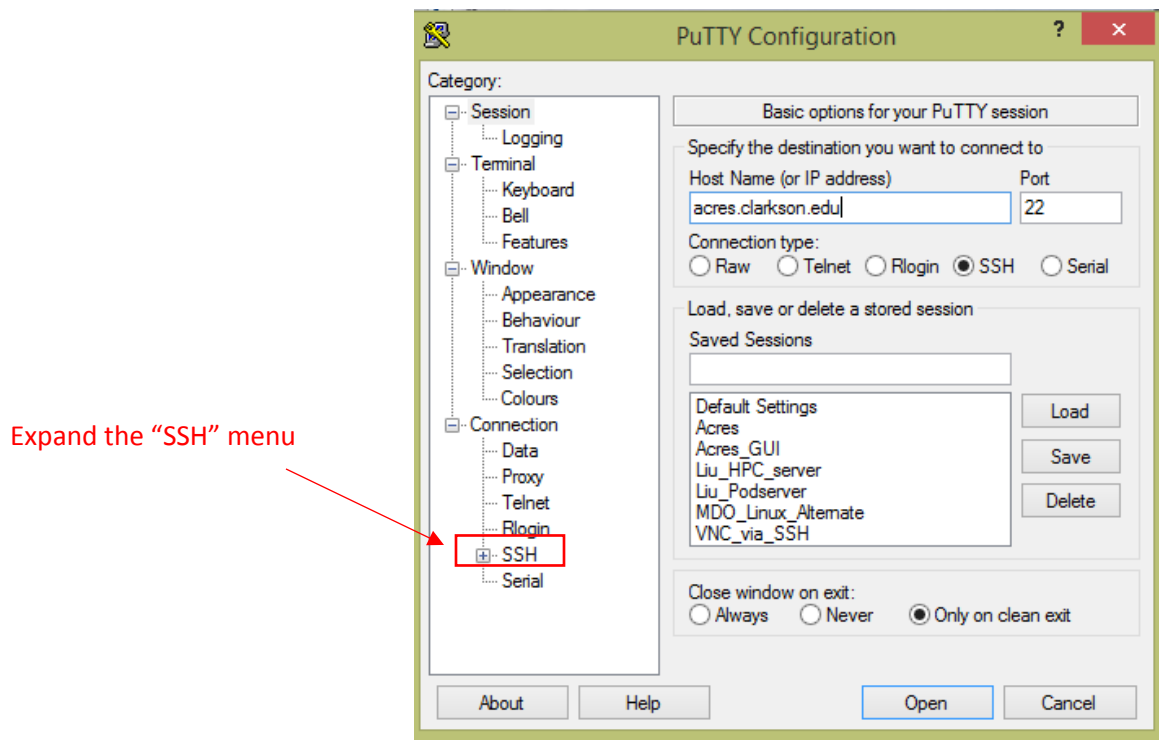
Expand the “SSH” menu

PuTTY Configuration

? ✕

Category:

Session
Logging
Terminal
Keyboard
Bell
Features
Window
Appearance
Behaviour
Translation
Selection
Colours
Connection
Data
Proxy
Telnet
Rlogin
SSH
Serial

Basic options for your PuTTY session

Specify the destination you want to connect to

Host Name (or IP address)

Port

acres.clarkson.edu

22

Connection type:

Raw Telnet Rlogin SSH Serial

Load, save or delete a stored session

Saved Sessions

Default Settings
Acres
Acres_GUI
Liu_HPC_server
Liu_Podserver
MDO_Linux_Alternate
VNC_via_SSH

Load

Save

Delete

Close window on exit:

Always Never Only on clean exit

About

Help

Open

Cancel